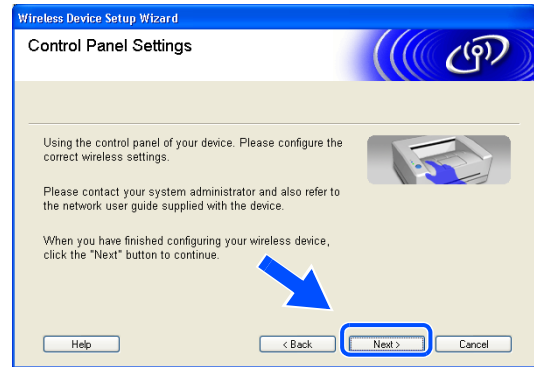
Wireless Device Setup Wizard

Control Panel Settings

Using the control panel of your device. Please configure the correct wireless settings.

Please contact your system administrator and also refer to the network user guide supplied with the device.

When you have finished configuring your wireless device, click the "Next" button to continue.

Help

< Back

Next >

Cancel